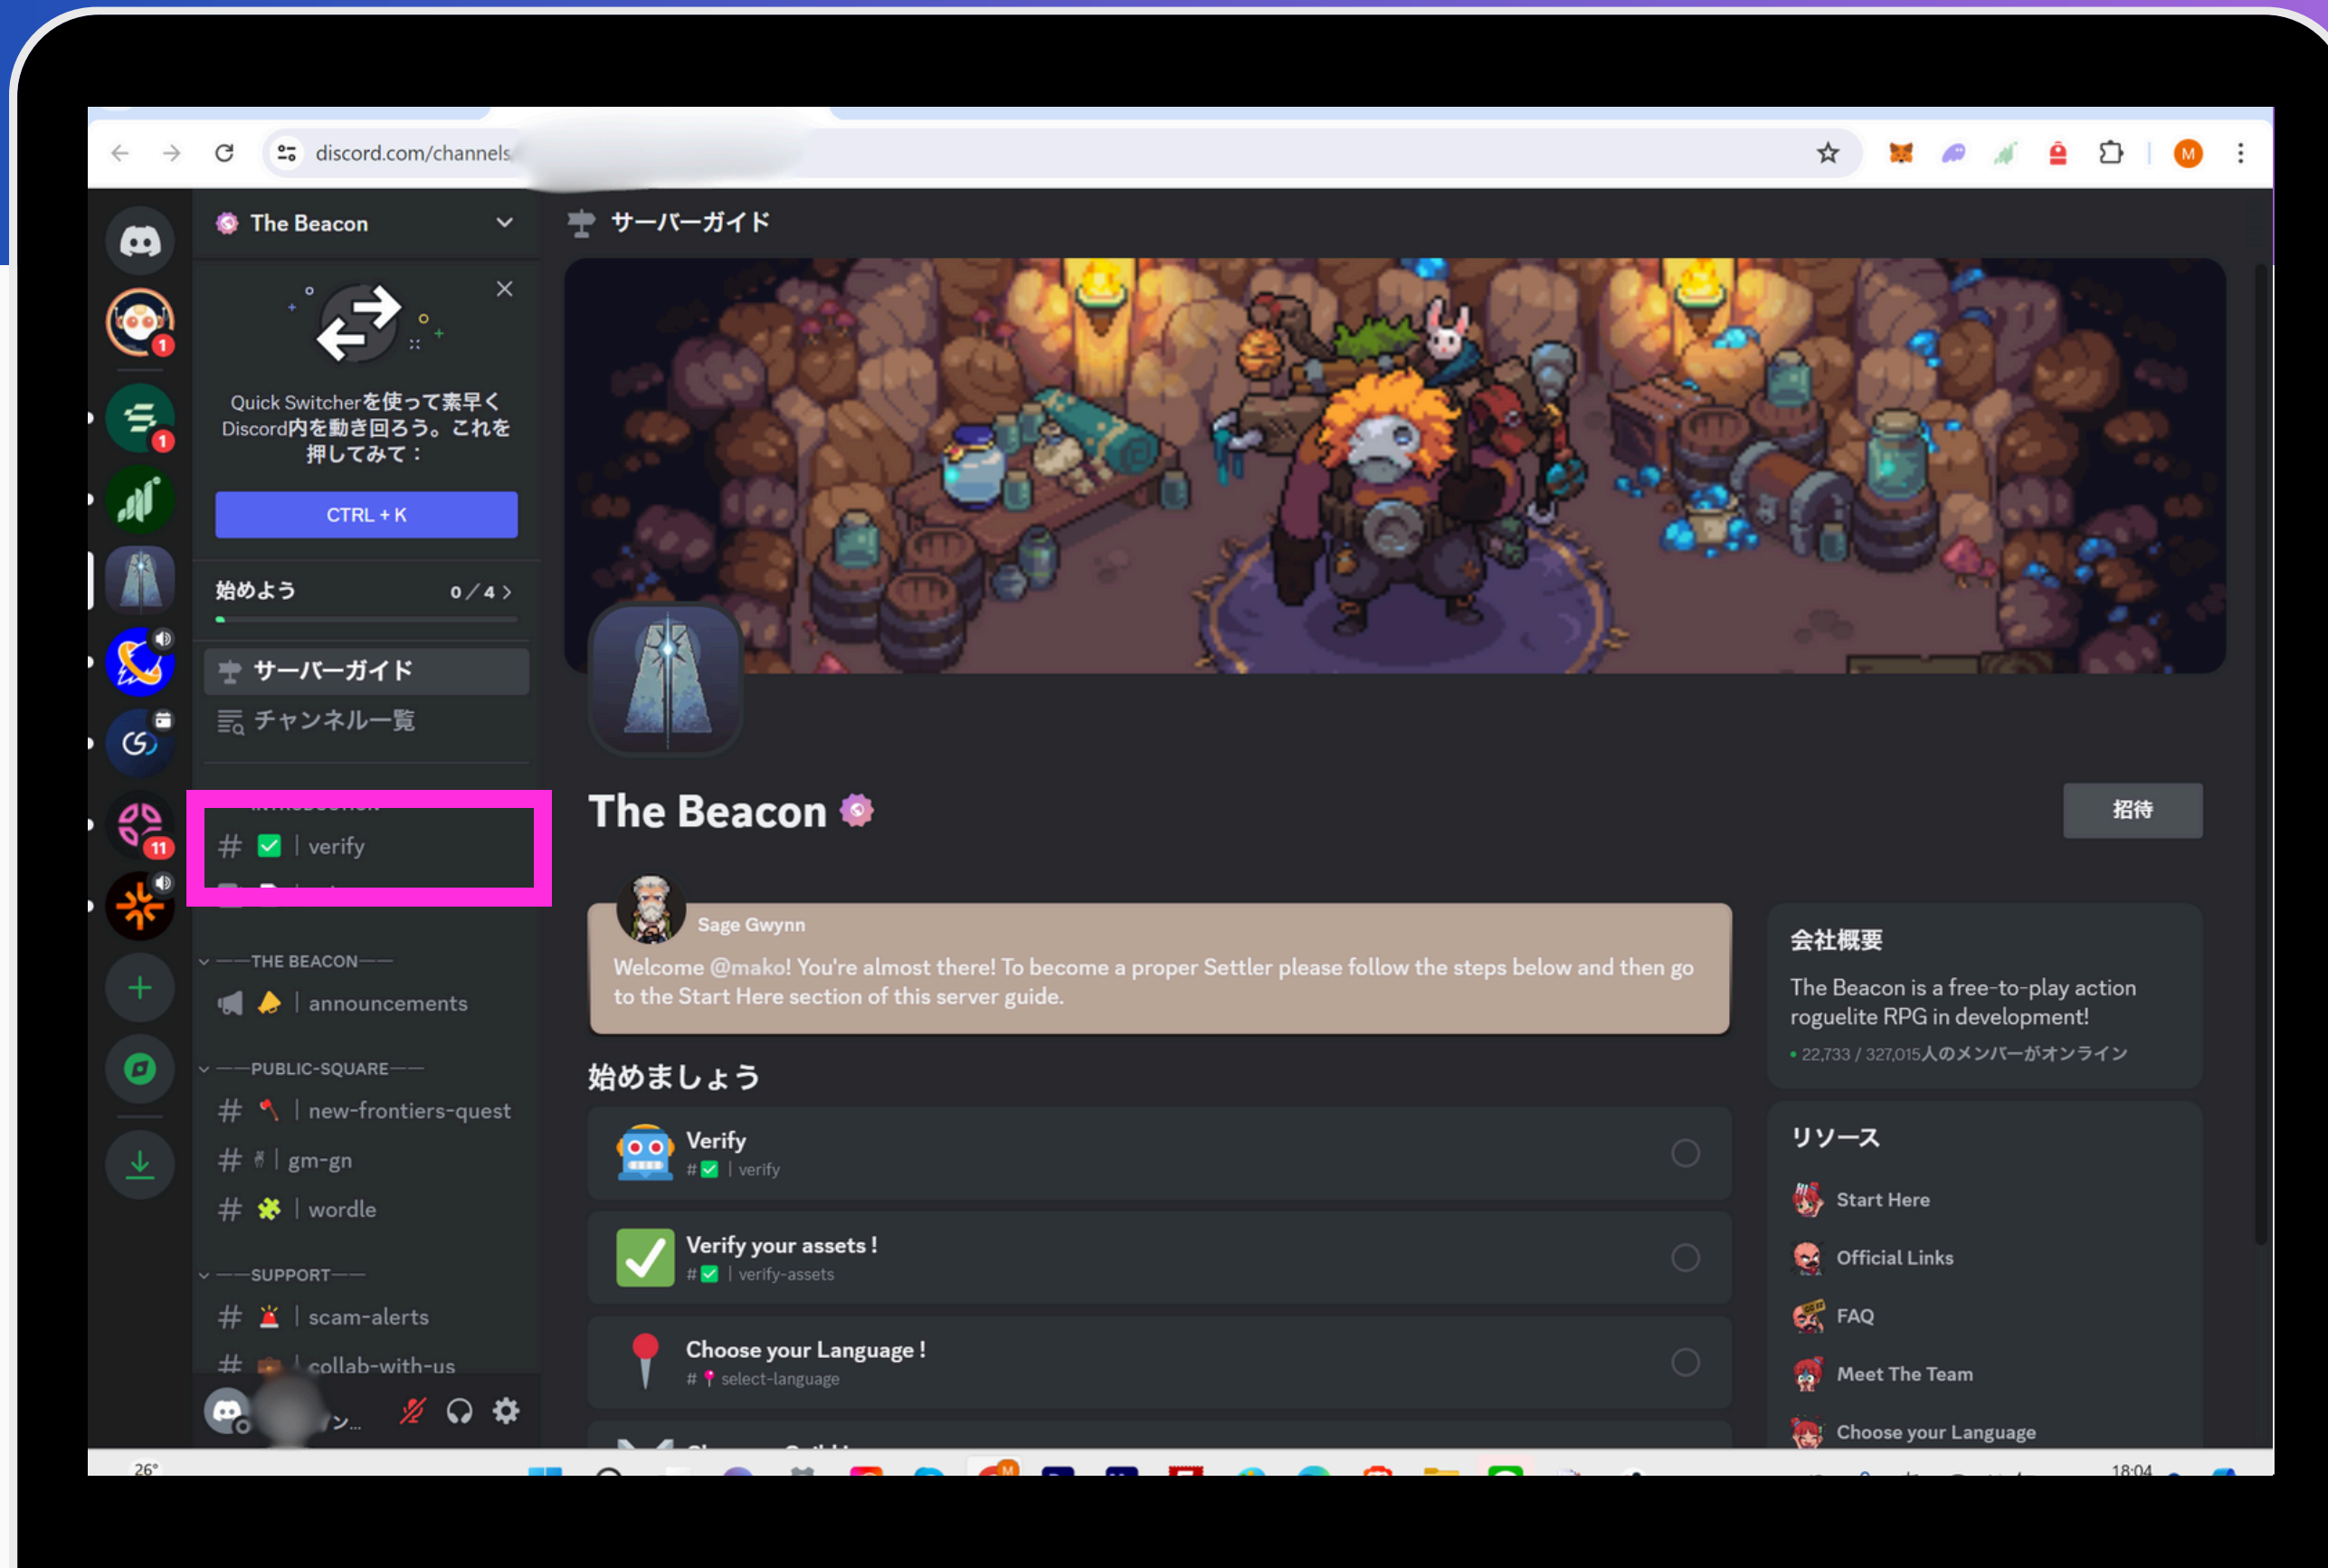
discord.com/channels

The Beacon

Quick Switcherを使って素早くDiscord内を動き回ろう。これを押してみて：

CTRL + K

始めよう 0／4

サーバーガイド

チャンネル一覧

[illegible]

# | verify

——THE BEACON——

| announcements

——PUBLIC-SQUARE——

# | new-frontiers-quest

# | gm-gn

# | wordle

——SUPPORT——

# | scam-alerts

# | collab-with-us

サーバーガイド

The Beacon

招待

Sage Gwynn

Welcome @mako! You're almost there! To become a proper Settler please follow the steps below and then go to the Start Here section of this server guide.

始めましょう

Verify
# | verify

Verify your assets !
# | verify-assets

Choose your Language !
# select-language

会社概要

The Beacon is a free-to-play action roguelite RPG in development!

22,733 / 327,015人のメンバーがオンライン

リソース

Start Here

Official Links

FAQ

Meet The Team

Choose your Language

26°

18:04